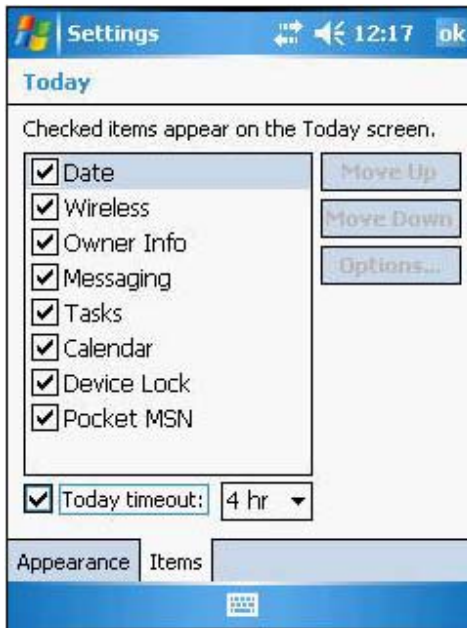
Settings 12:17 ok

Today

Checked items appear on the Today screen.

Date
Wireless
Owner Info
Messaging
Tasks
Calendar
Device Lock
Pocket MSN

Move Up
Move Down
Options...

Today timeout: 4 hr

Appearance Items